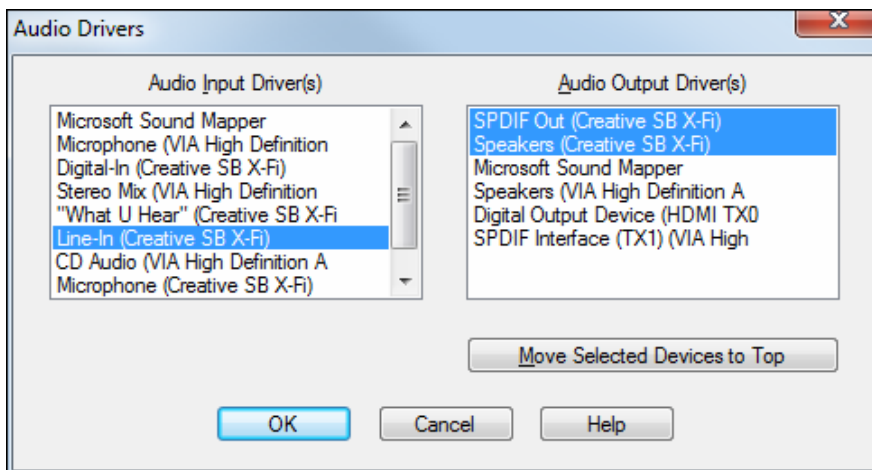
Audio Drivers

Audio Input Driver(s)

Microsoft Sound Mapper
Microphone (VIA High Definition
Digital-In (Creative SB X-Fi)
Stereo Mix (VIA High Definition
"What U Hear" (Creative SB X-Fi
Line-In (Creative SB X-Fi)
CD Audio (VIA High Definition A
Microphone (Creative SB X-Fi)

Audio Output Driver(s)

SPDIF Out (Creative SB X-Fi)
Speakers (Creative SB X-Fi)
Microsoft Sound Mapper
Speakers (VIA High Definition A
Digital Output Device (HDMI TX0
SPDIF Interface (TX1) (VIA High

Move Selected Devices to Top

OK
Cancel
Help